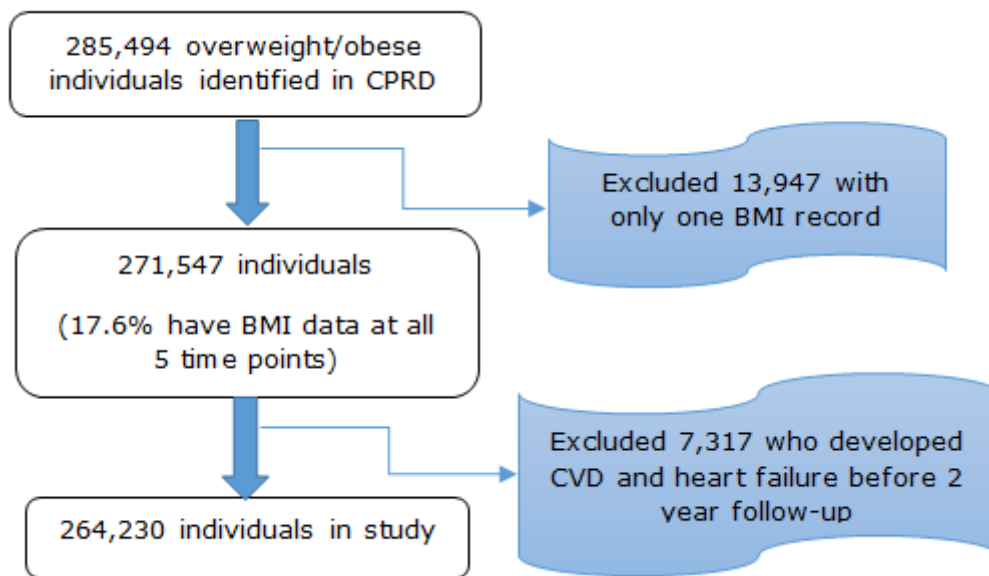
285,494 overweight/obese individuals identified in CPRD

Excluded 13,947 with only one BMI record

271,547 individuals

(17.6% have BMI data at all 5 time points)

Excluded 7,317 who developed CVD and heart failure before 2 year follow-up

264,230 individuals in study